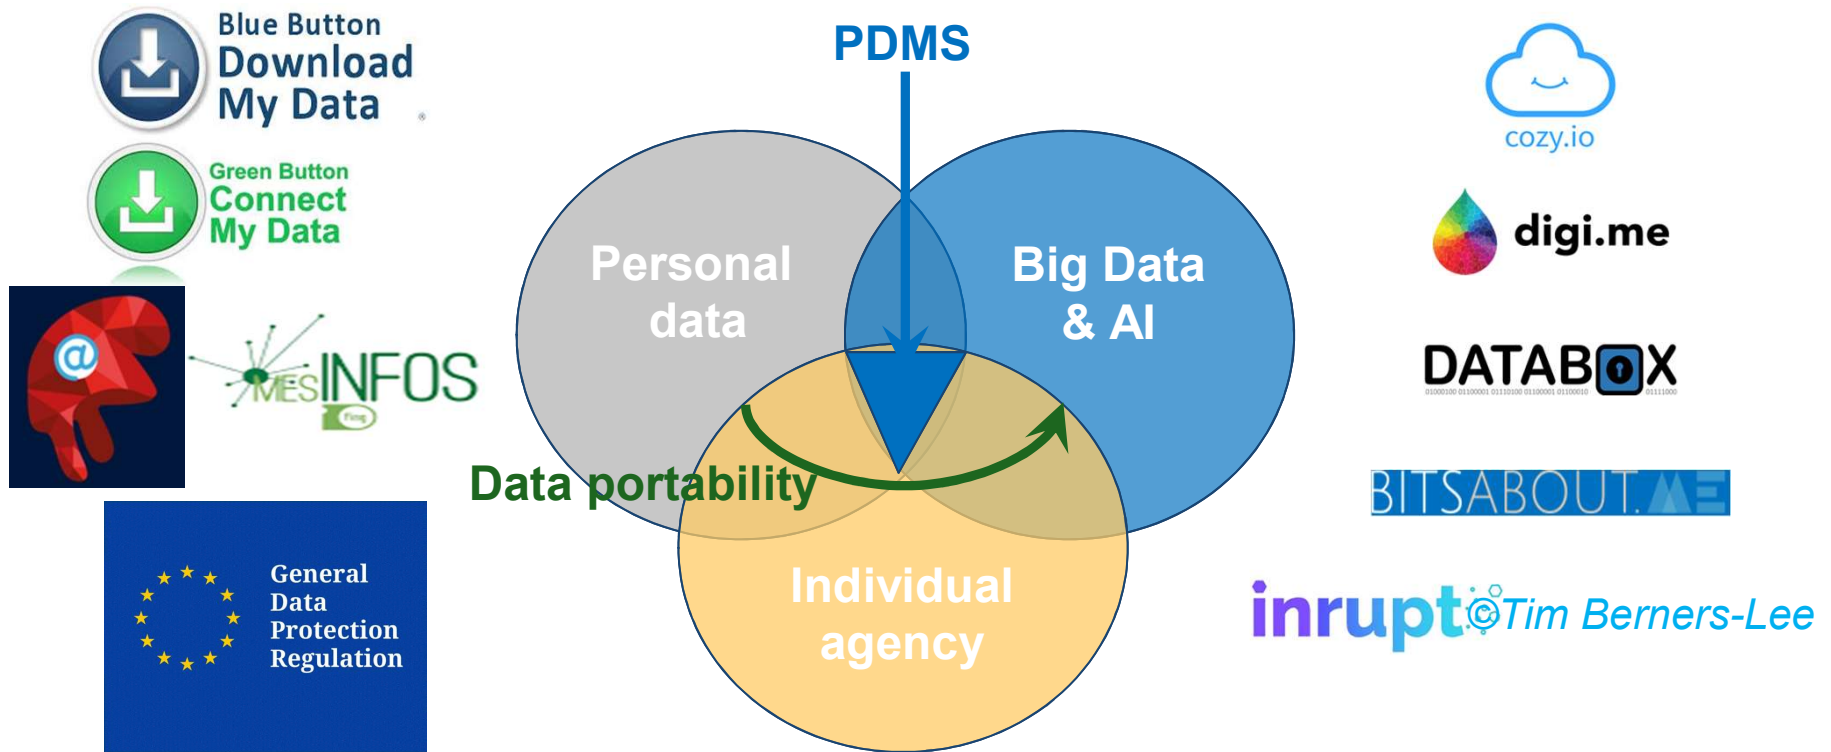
Blue Button
Download
My Data

Green Button
Connect
My Data

MesINFOS
Fing

General
Data
Protection
Regulation

PDMS

Personal data

Big Data & AI

Data portability

Individual agency

cozy.io

digi.me

DATABOX

BITSABOUT.ME

inrupt ©Tim Berners-Lee